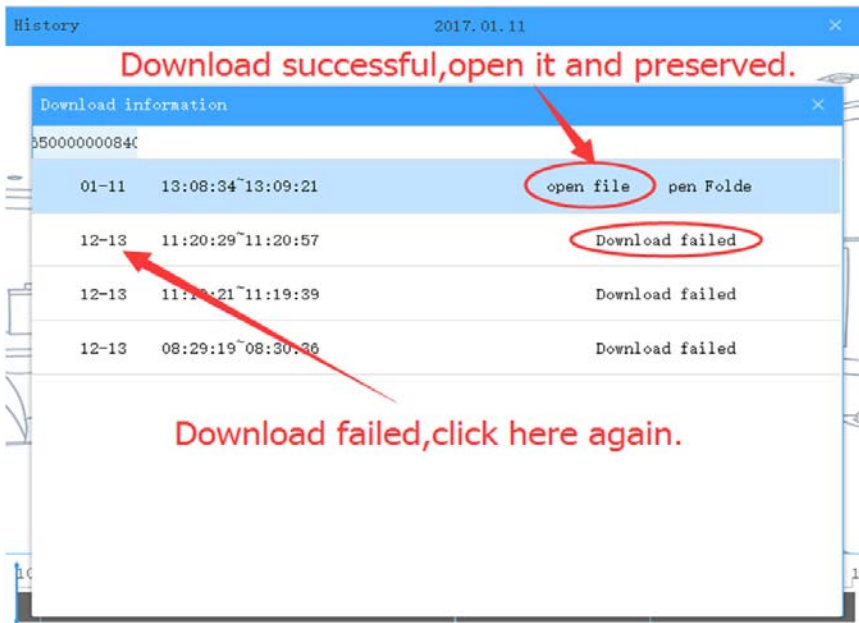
History 2017.01.11 ×

Download successful,open it and preserved.

Download information ×

350000000840

| | | |
|---|---|---|
| 01-11 | 13:08:34~13:09:21 | open file pen Folde |
| 12-13 | 11:20:29~11:20:57 | Download failed |
| 12-13 | 11:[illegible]:21~11:19:39 | Download failed |
| 12-13 | 08:29:19~08:30:36 | Download failed |

Download failed,click here again.

10

1